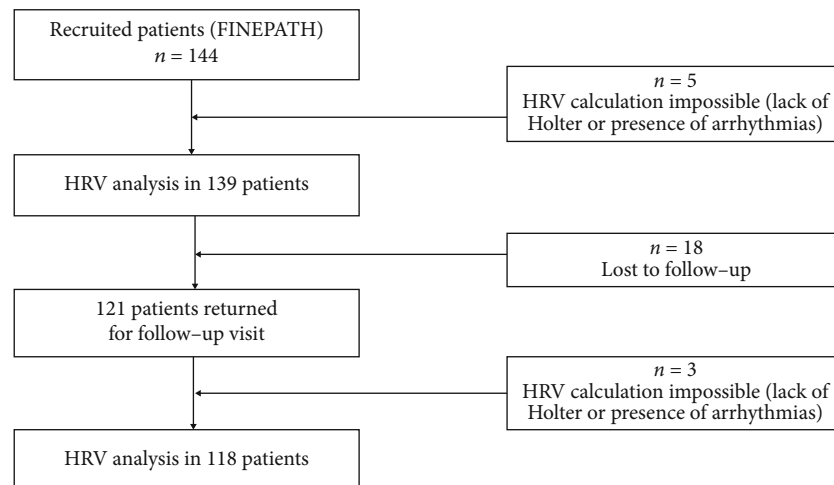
Recruited patients (FINEPATH)
$n = 144$

$n = 5$
HRV calculation impossible (lack of Holter or presence of arrhythmias)

HRV analysis in 139 patients

$n = 18$
Lost to follow–up

121 patients returned for follow–up visit

$n = 3$
HRV calculation impossible (lack of Holter or presence of arrhythmias)

HRV analysis in 118 patients